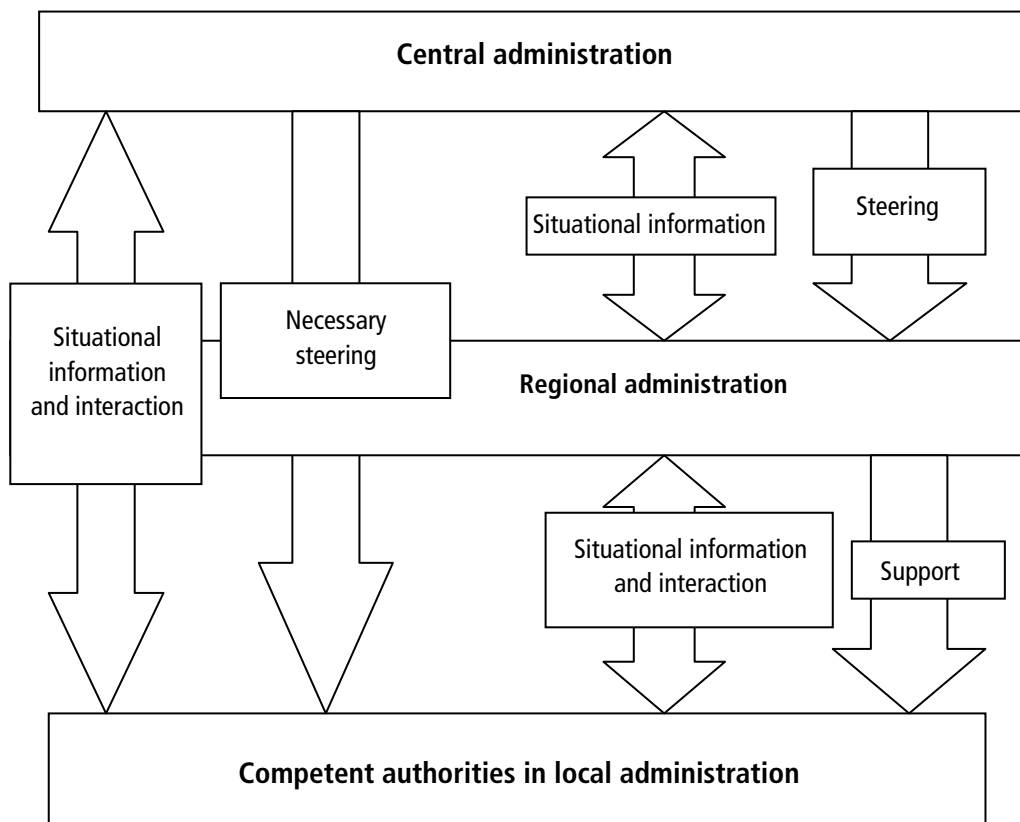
Central administration

Situational information

Steering

Situational information and interaction

Necessary steering

Regional administration

Situational information and interaction

Support

Competent authorities in local administration